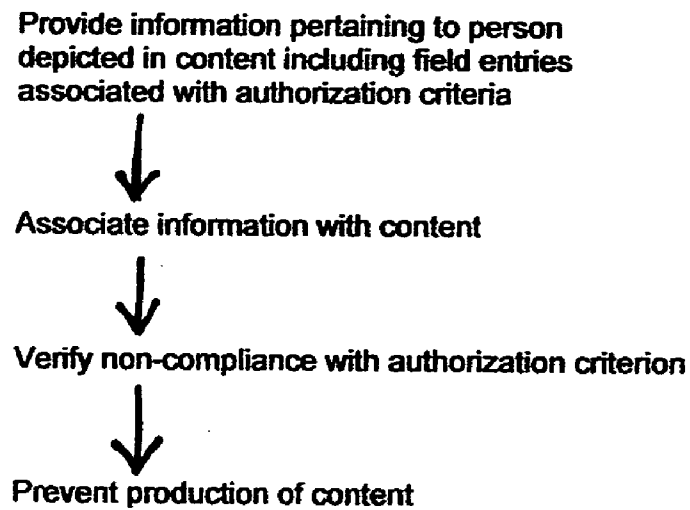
Provide information pertaining to person depicted in content including field entries associated with authorization criteria

Associate information with content

Verify non-compliance with authorization criterion

Prevent production of content